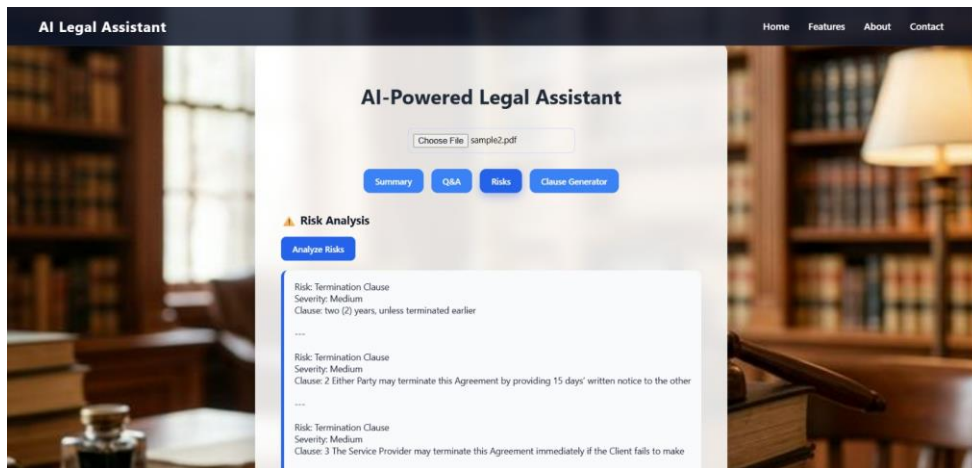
AI Legal Assistant

Home Features About Contact

AI-Powered Legal Assistant

Choose File sample2.pdf

Summary Q&A Risks Clause Generator

⚠ Risk Analysis

Analyze Risks

Risk: Termination Clause
Severity: Medium
Clause: two (2) years, unless terminated earlier

---

Risk: Termination Clause
Severity: Medium
Clause: 2 Either Party may terminate this Agreement by providing 15 days' written notice to the other

---

Risk: Termination Clause
Severity: Medium
Clause: 3 The Service Provider may terminate this Agreement immediately if the Client fails to make